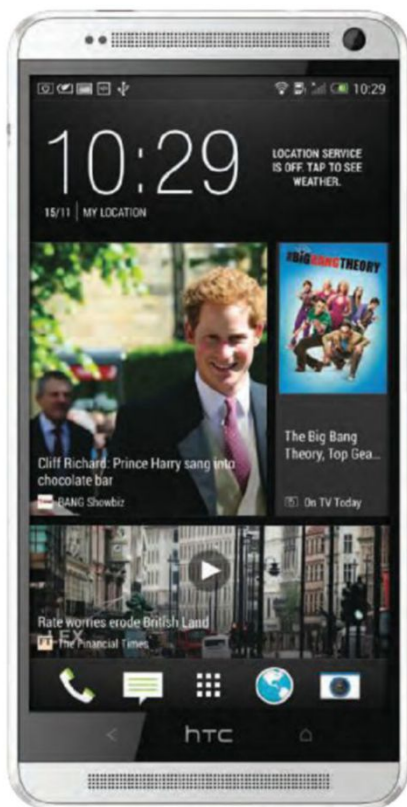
10:29

10:29

LOCATION SERVICE IS OFF. TAP TO SEE WEATHER.

15/11 | MY LOCATION

#BIGBANGTHEORY

Cliff Richard: Prince Harry sang into chocolate bar

BANG Showbiz

The Big Bang Theory, Top Gea...

On TV Today

Rate worries erode British Land

FT The Financial Times

htc